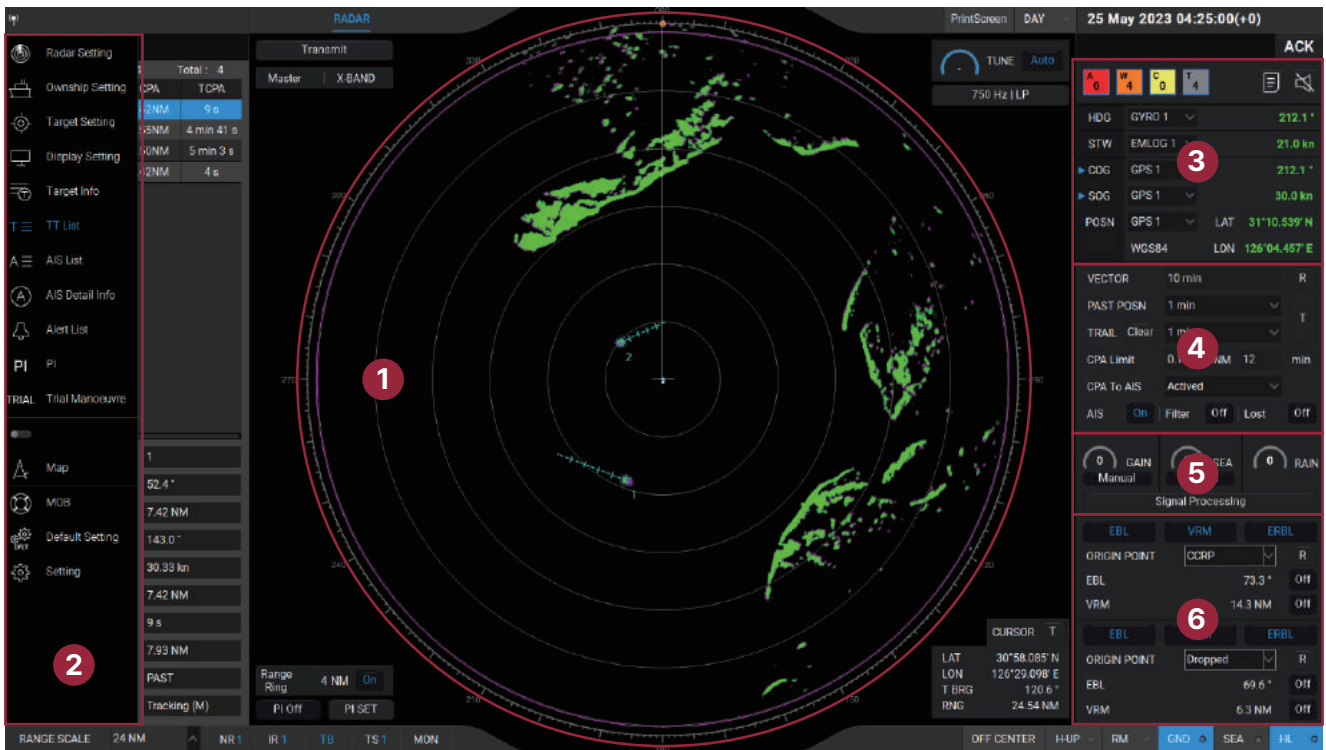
RADAR

PrintScreen DAY 25 May 2023 04:25:00(+0)

ACK

Radar Setting
Ownship Setting
Target Setting
Display Setting
Target Info
TT List
AIS List
AIS Detail Info
Alert List
PI
TRIAL Trial Manoeuvre
Map
MOB
Default Setting
Setting

2

Total : 4

| CPA | TCPA |
|---|---|
| 2NM | 9 s |
| 5NM | 4 min 41 s |
| 0NM | 5 min 3 s |
| 2NM | 4 s |

1
52.4 °
7.42 NM
143.0 °
30.33 kn
7.42 NM
9 s
7.93 NM
PAST
Tracking (M)

Transmit
Master X-BAND

Range Ring 4 NM On
PI Off PI SET

1

2

1

TUNE Auto
750 Hz | LP

CURSOR T
LAT 30°58.085' N
LON 126°29.098' E
T BRG 120.6 °
RNG 24.54 NM

A 0 W 4 C 0 T 4

HDG GYRO 1 212.1 °
STW EMLOG 1 21.0 kn
COG GPS 1 212.1 °
SOG GPS 1 30.0 kn
POSN GPS 1 LAT 31°10.539' N
WGS84 LON 126°04.457' E

3

VECTOR 10 min R
PAST POSN 1 min
TRAIL Clear 1 mi T
CPA Limit 0. NM 12 min
CPA To AIS Actived
AIS On Filter Off Lost Off

4

0 GAIN SEA 0 RAIN
Manual
Signal Processing

5

EBL VRM ERBL
ORIGIN POINT CCRP R
EBL 73.3 ° Off
VRM 14.3 NM Off
EBL ERBL
ORIGIN POINT Dropped R
EBL 69.6 ° Off
VRM 6.3 NM Off

6

RANGE SCALE 24 NM NR 1 IR 1 TB TS 1 MON OFF CENTER H-UP RM GND SEA HL